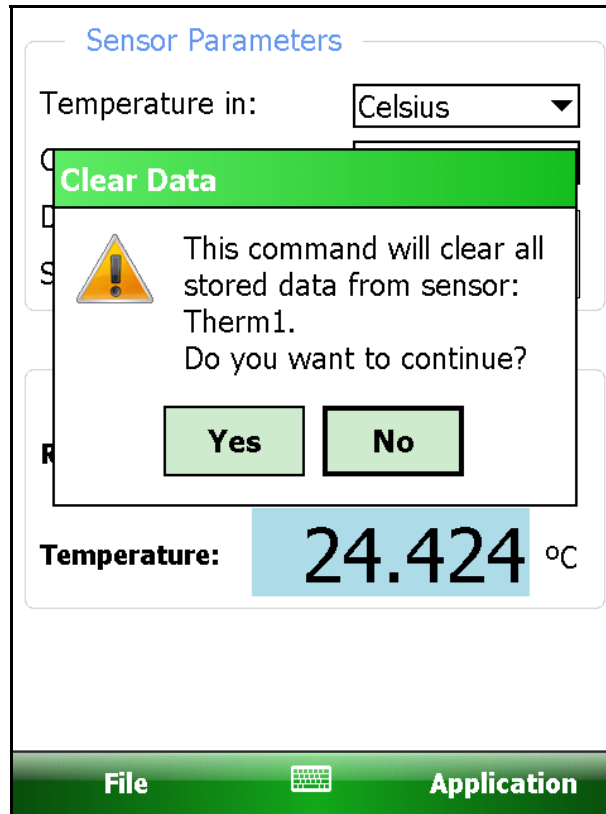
Sensor Parameters

Temperature in: Celsius

C

D

S

Clear Data

This command will clear all stored data from sensor: Therm1.
Do you want to continue?

Yes No

R

Temperature: 24.424 ºC

File Application